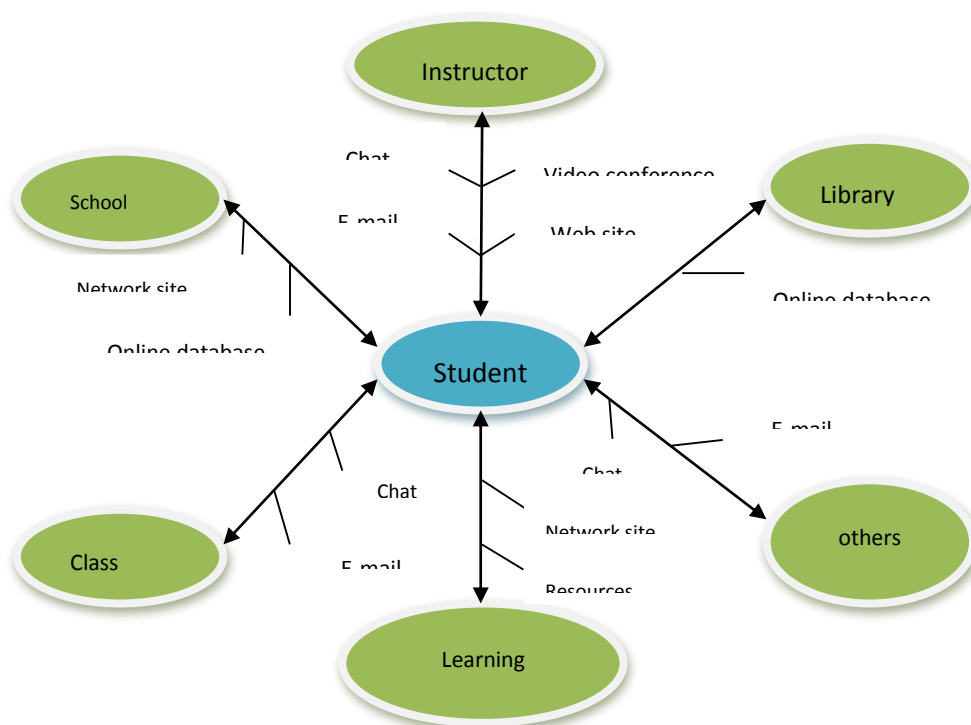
Instructor

Chat

Video conference

School

E-mail

Web site

Library

Network site

Online database

Online database

Student

E-mail

Chat

Chat

Network site

others

Class

E-mail

Resources

Learning